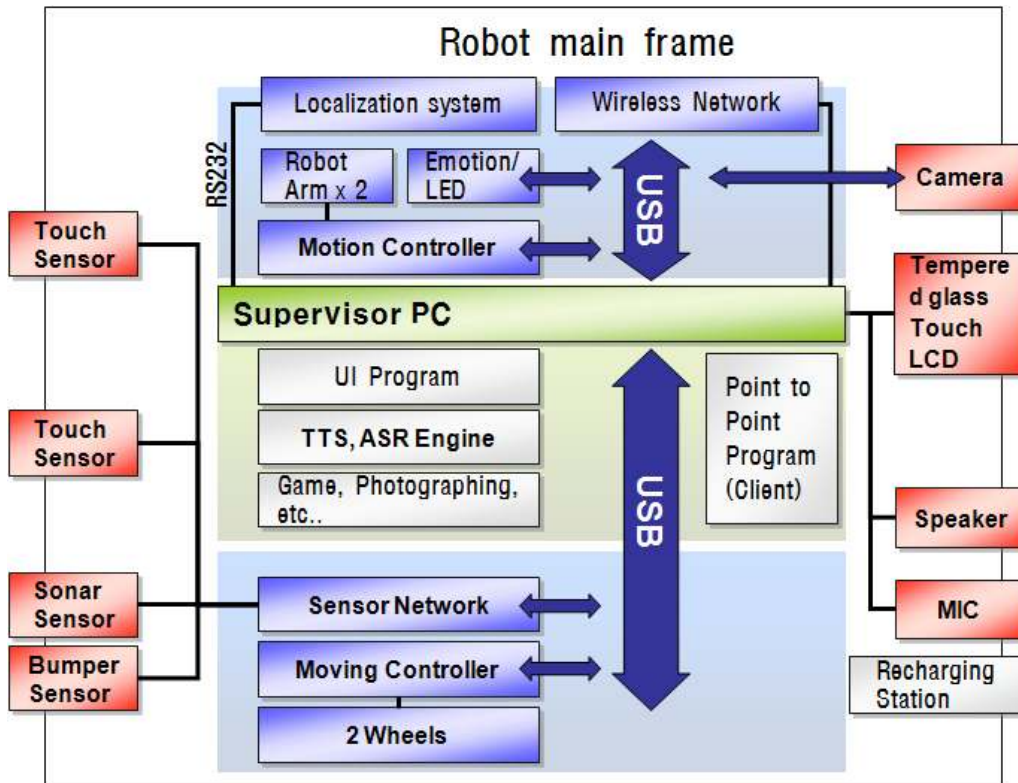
Robot main frame

Localization system

Wireless Network

RS232

Robot Arm x 2

Emotion/ LED

USB

Camera

Touch Sensor

Motion Controller

Tempered glass Touch LCD

Supervisor PC

UI Program

Point to Point Program (Client)

Touch Sensor

TTS, ASR Engine

Game, Photographing, etc..

USB

Speaker

Sonar Sensor

Sensor Network

MIC

Bumper Sensor

Moving Controller

Recharging Station

2 Wheels